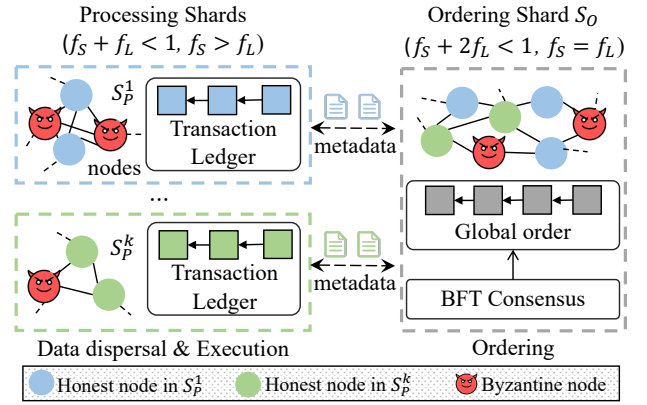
Processing Shards
$(f_S + f_L < 1,\ f_S > f_L)$

Ordering Shard $S_O$
$(f_S + 2f_L < 1,\ f_S = f_L)$

$S_P^1$

Transaction Ledger

nodes

metadata

...

$S_P^k$

Transaction Ledger

metadata

Global order

BFT Consensus

Data dispersal & Execution

Ordering

Honest node in $S_P^1$ Honest node in $S_P^k$ Byzantine node